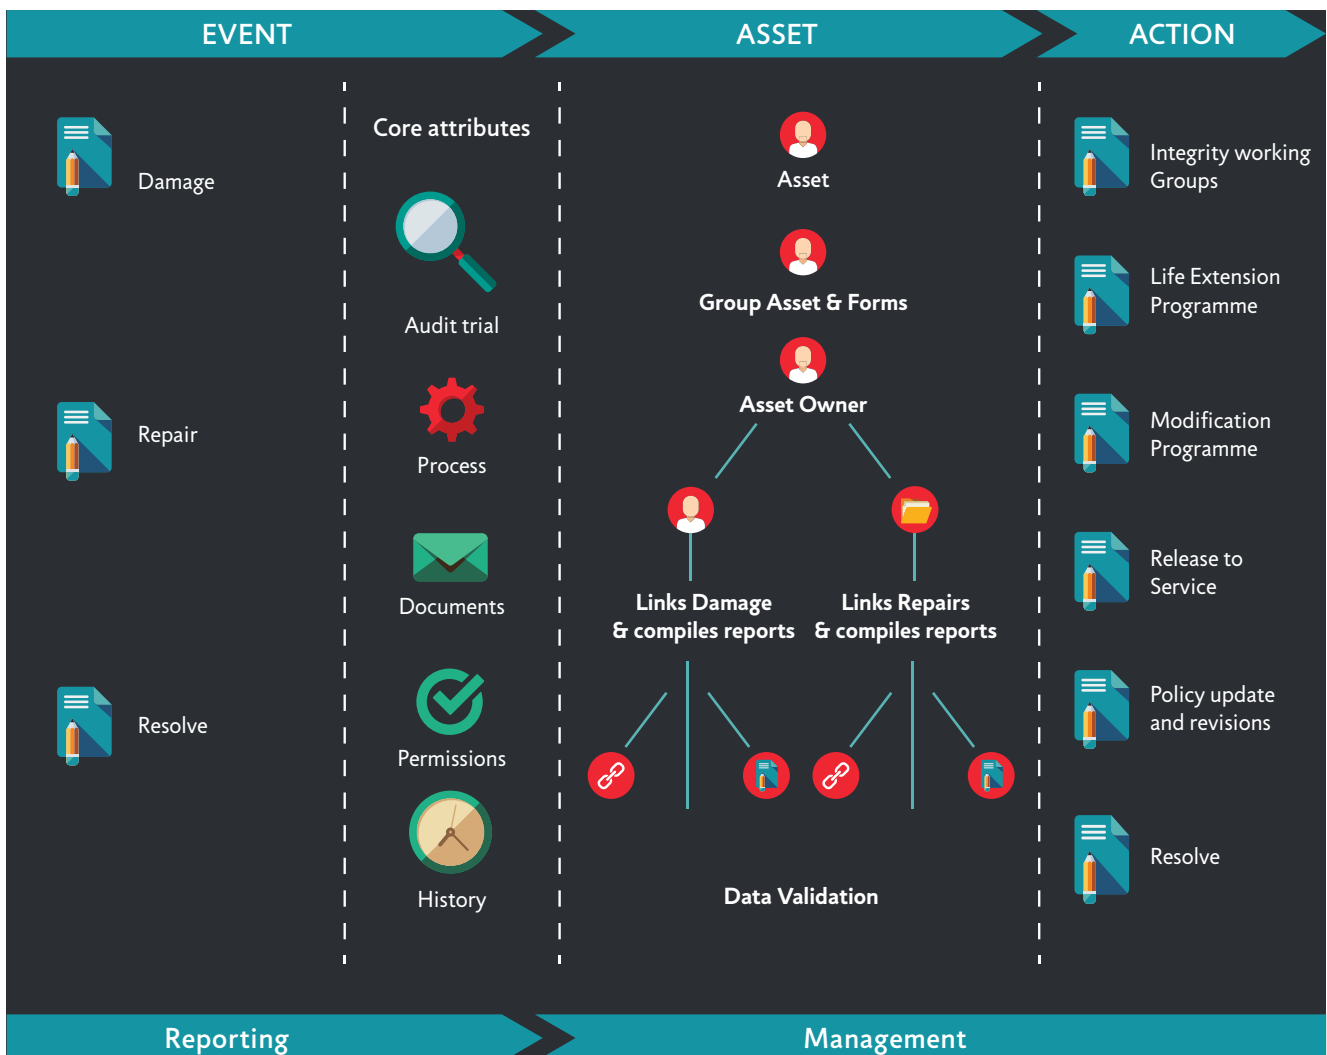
EVENT

ASSET

ACTION

Damage

Repair

Resolve

Core attributes

Audit trial

Process

Documents

Permissions

History

Asset

Group Asset & Forms

Asset Owner

Links Damage & compiles reports

Links Repairs & compiles reports

Data Validation

Integrity working Groups

Life Extension Programme

Modification Programme

Release to Service

Policy update and revisions

Resolve

Reporting

Management